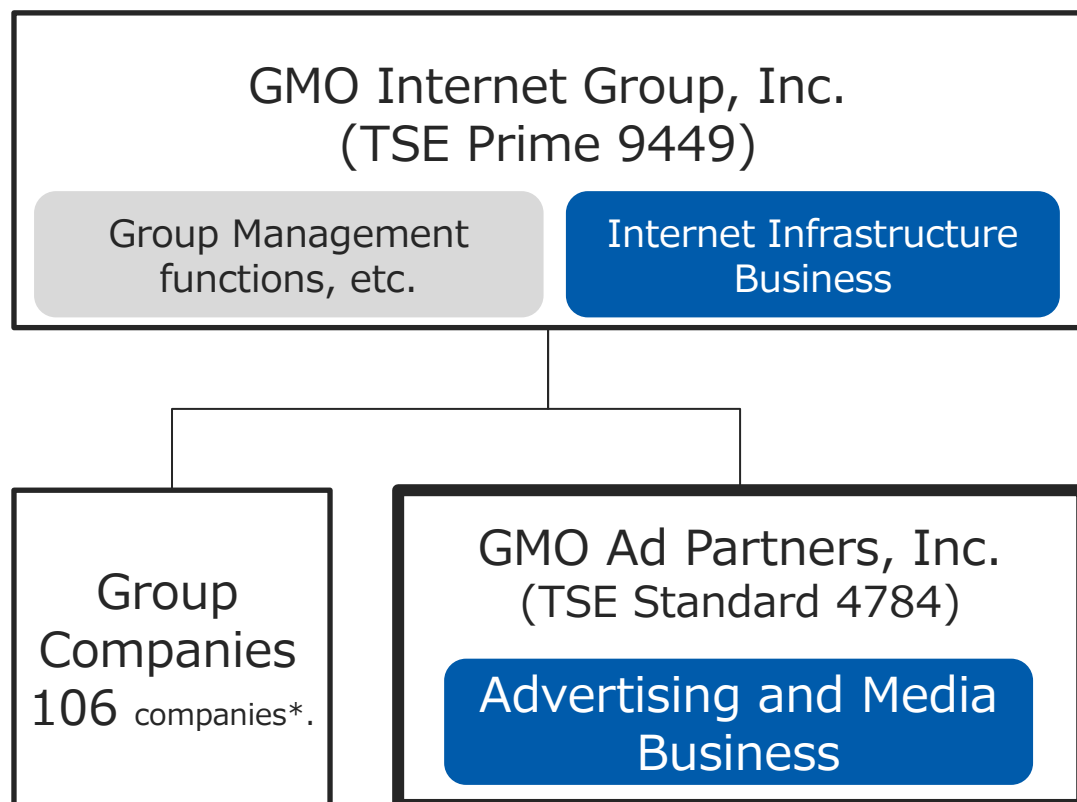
GMO Internet Group, Inc.
(TSE Prime 9449)

Group Management functions, etc.

Internet Infrastructure Business

Group Companies
106 companies*.

GMO Ad Partners, Inc.
(TSE Standard 4784)

Advertising and Media Business